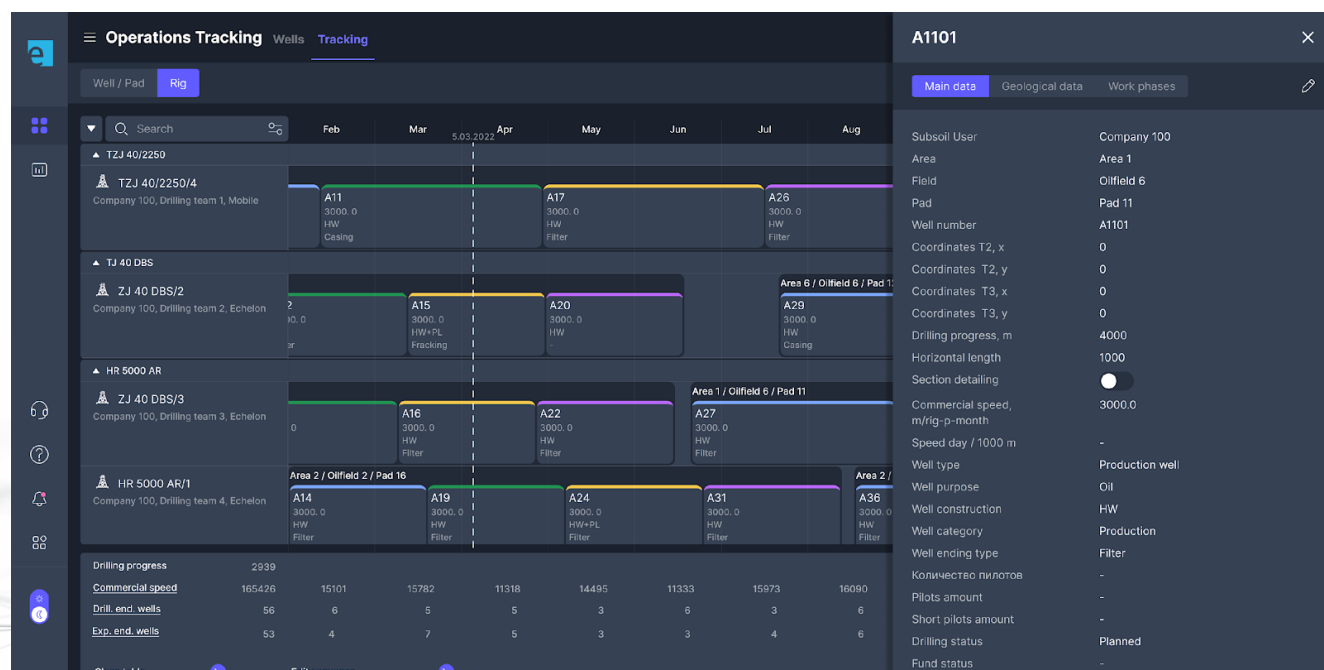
e

Operations Tracking Wells Tracking

Well / Pad Rig

Search

Feb Mar 5.03.2022 Apr May Jun Jul Aug

TZJ 40/2250

TZJ 40/2250/4
Company 100, Drilling team 1, Mobile

A11
3000. 0
HW
Casing

A17
3000. 0
HW
Filter

A26
3000. 0
HW
Filter

TJ 40 DBS

ZJ 40 DBS/2
Company 100, Drilling team 2, Echelon

2
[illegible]00. 0
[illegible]er

A15
3000. 0
HW+PL
Fracking

A20
3000. 0
HW
-

Area 6 / Oilfield 6 / Pad 1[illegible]

A29
3000. 0
HW
Casing

HR 5000 AR

ZJ 40 DBS/3
Company 100, Drilling team 3, Echelon

0

A16
3000. 0
HW
Filter

A22
3000. 0
HW
Filter

Area 1 / Oilfield 6 / Pad 11

A27
3000. 0
HW
Filter

HR 5000 AR/1
Company 100, Drilling team 4, Echelon

Area 2 / Oilfield 2 / Pad 16

A14
3000. 0
HW
Filter

A19
3000. 0
HW
Filter

A24
3000. 0
HW+PL
Filter

A31
3000. 0
HW
Filter

Area 2 /

A36
3000. 0
HW
Filter

| Drilling progress | 2939 | | | | | | | |
|---|---|---|---|---|---|---|---|---|
| Commercial speed | 165426 | 15101 | 15782 | 11318 | 14495 | 11333 | 15973 | 16090 |
| Drill. end. wells | 56 | 6 | 5 | 5 | 3 | 6 | 3 | 6 |
| Exp. end. wells | 53 | 4 | 7 | 5 | 3 | 3 | 4 | 6 |

A1101

Main data Geological data Work phases

| Subsoil User | Company 100 |
|---|---|
| Area | Area 1 |
| Field | Oilfield 6 |
| Pad | Pad 11 |
| Well number | A1101 |
| Coordinates T2, x | 0 |
| Coordinates T2, y | 0 |
| Coordinates T3, x | 0 |
| Coordinates T3, y | 0 |
| Drilling progress, m | 4000 |
| Horizontal length | 1000 |
| Section detailing | |
| Commercial speed, m/rig-p-month | 3000.0 |
| Speed day / 1000 m | - |
| Well type | Production well |
| Well purpose | Oil |
| Well construction | HW |
| Well category | Production |
| Well ending type | Filter |
| Количество пилотов | - |
| Pilots amount | - |
| Short pilots amount | - |
| Drilling status | Planned |
| Fund status | - |